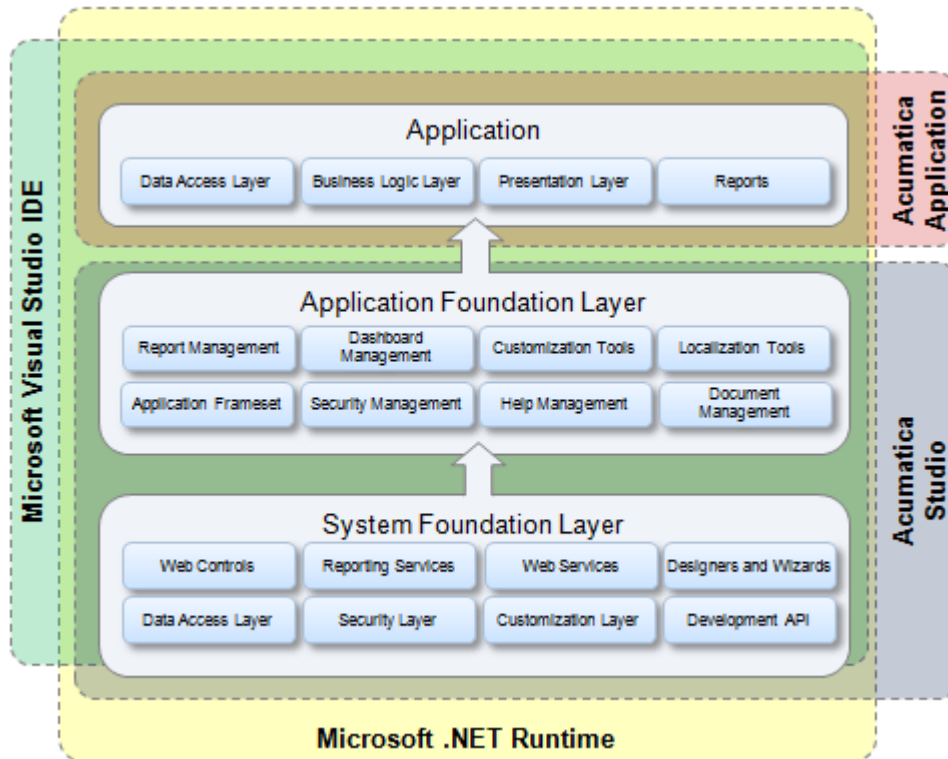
Microsoft Visual Studio IDE

Application

Data Access Layer

Business Logic Layer

Presentation Layer

Reports

Acumatica Application

Application Foundation Layer

Report Management

Dashboard Management

Customization Tools

Localization Tools

Application Frameset

Security Management

Help Management

Document Management

System Foundation Layer

Web Controls

Reporting Services

Web Services

Designers and Wizards

Data Access Layer

Security Layer

Customization Layer

Development API

Acumatica Studio

Microsoft .NET Runtime